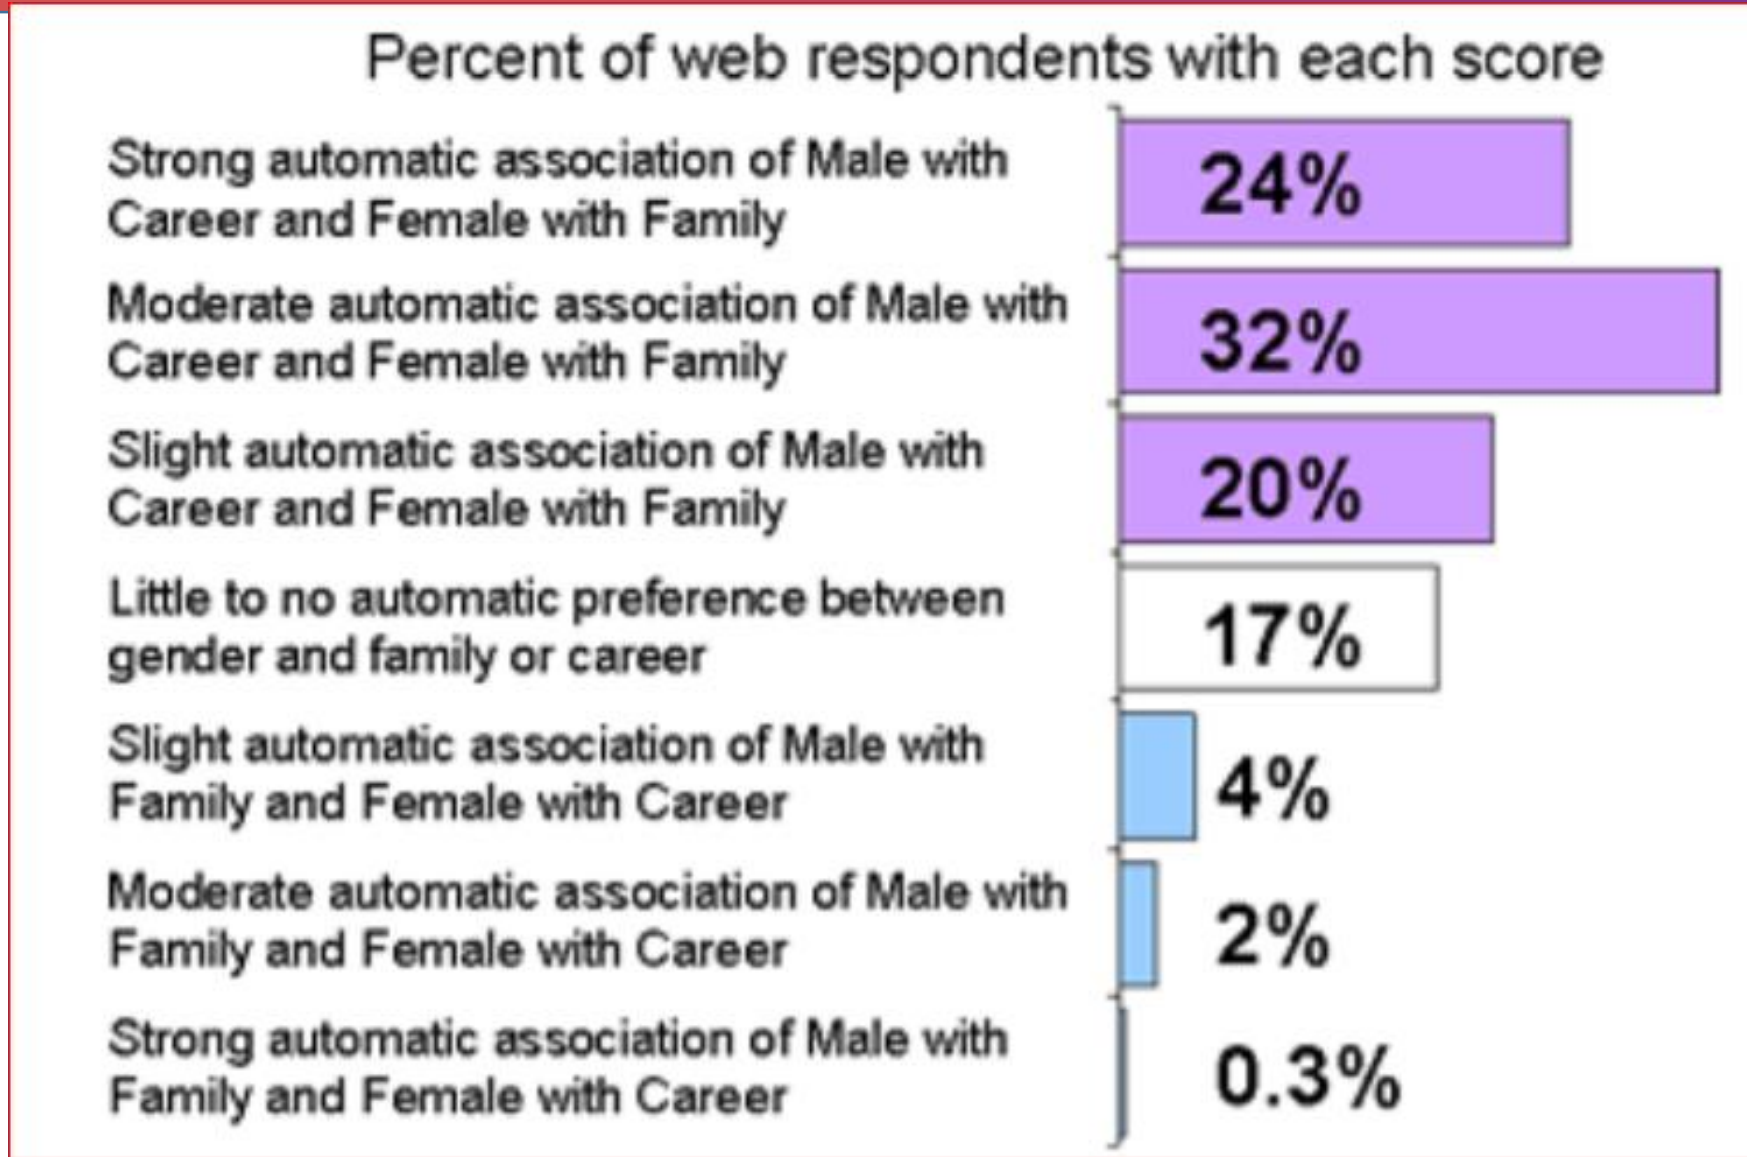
Percent of web respondents with each score

Strong automatic association of Male with Career and Female with Family 24%

Moderate automatic association of Male with Career and Female with Family 32%

Slight automatic association of Male with Career and Female with Family 20%

Little to no automatic preference between gender and family or career 17%

Slight automatic association of Male with Family and Female with Career 4%

Moderate automatic association of Male with Family and Female with Career 2%

Strong automatic association of Male with Family and Female with Career 0.3%